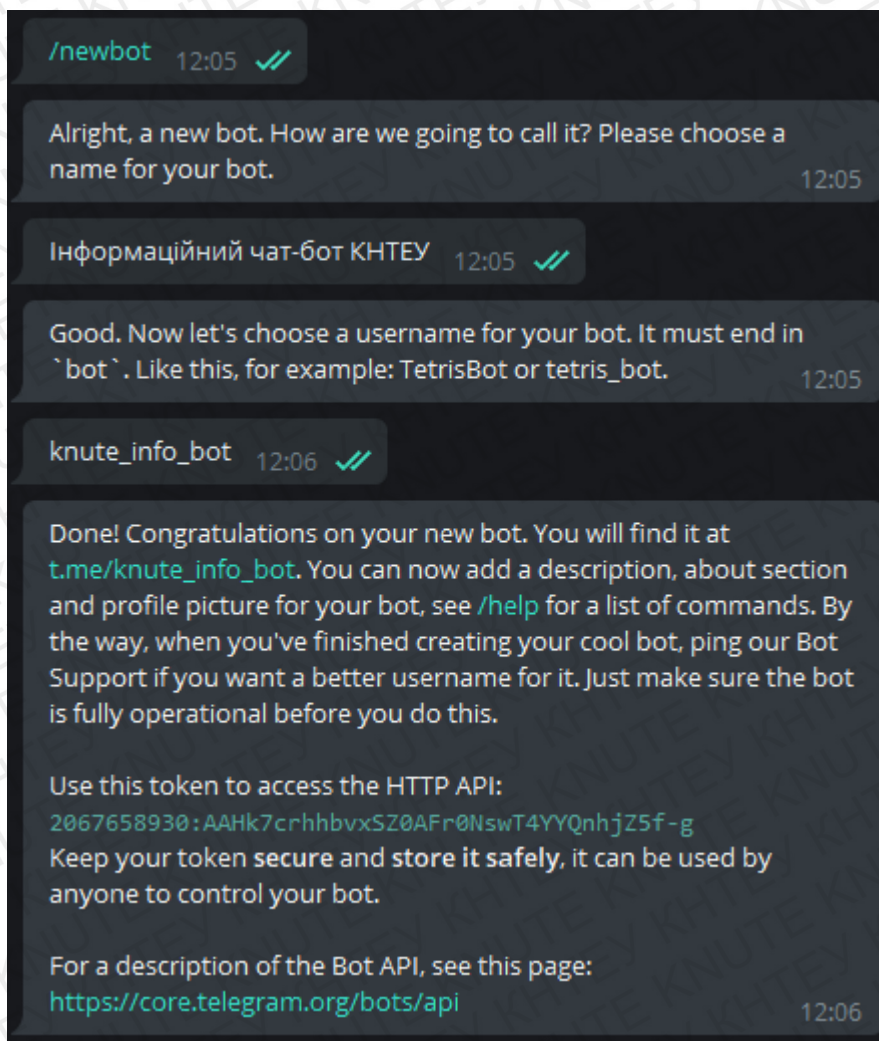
/newbot 12:05

Alright, a new bot. How are we going to call it? Please choose a name for your bot. 12:05

Інформаційний чат-бот КНТЕУ 12:05

Good. Now let's choose a username for your bot. It must end in `bot`. Like this, for example: TetrisBot or tetris_bot. 12:05

knute_info_bot 12:06

Done! Congratulations on your new bot. You will find it at t.me/knute_info_bot. You can now add a description, about section and profile picture for your bot, see /help for a list of commands. By the way, when you've finished creating your cool bot, ping our Bot Support if you want a better username for it. Just make sure the bot is fully operational before you do this.

Use this token to access the HTTP API:
2067658930:AAHk7crhhbvxSZ0AFr0NswT4YYQnhjZ5f-g
Keep your token secure and store it safely, it can be used by anyone to control your bot.

For a description of the Bot API, see this page:
https://core.telegram.org/bots/api 12:06